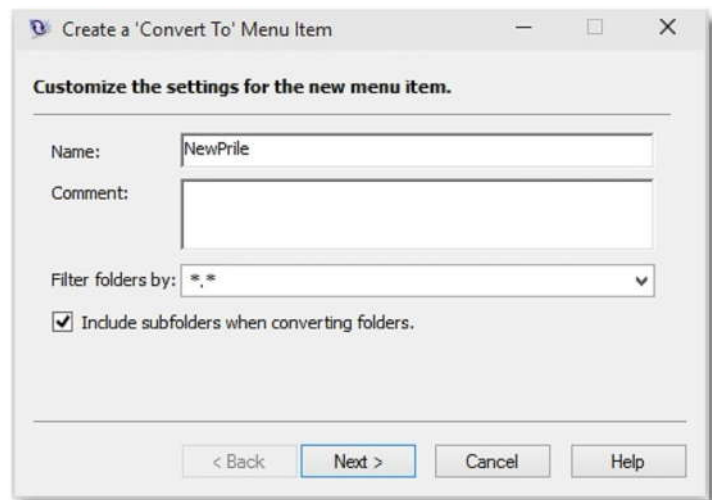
Create a 'Convert To' Menu Item

Customize the settings for the new menu item.

Name: NewPrile

Comment:

Filter folders by: *.*

Include subfolders when converting folders.

< Back | Next > | Cancel | Help